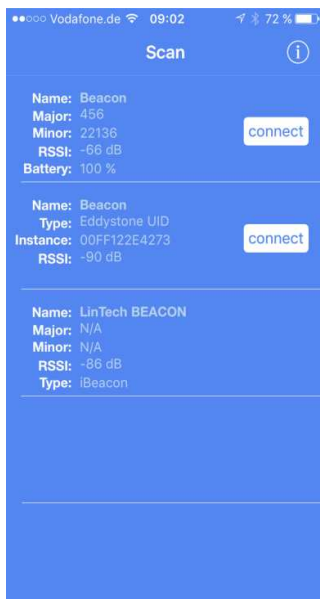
Vodafone.de 09:02 72 %

Scan

Name: Beacon
Major: 456
Minor: 22136
RSSI: -66 dB
Battery: 100 %

connect

Name: Beacon
Type: Eddystone UID
Instance: 00FF122E4273
RSSI: -90 dB

connect

Name: LinTech BEACON
Major: N/A
Minor: N/A
RSSI: -86 dB
Type: iBeacon